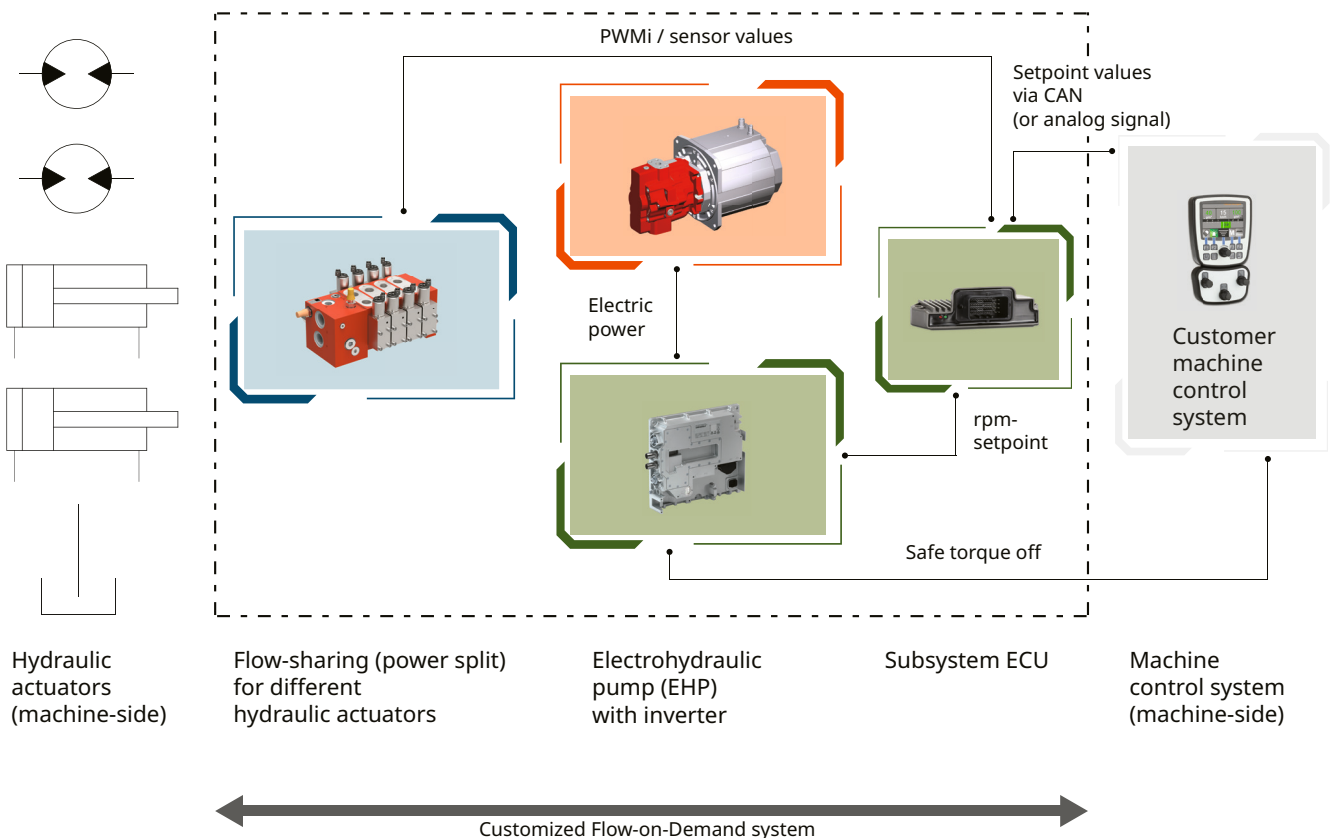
PWMi / sensor values

Setpoint values via CAN (or analog signal)

Electric power

Customer machine control system

rpm-setpoint

Safe torque off

Hydraulic actuators (machine-side)

Flow-sharing (power split) for different hydraulic actuators

Electrohydraulic pump (EHP) with inverter

Subsystem ECU

Machine control system (machine-side)

Customized Flow-on-Demand system